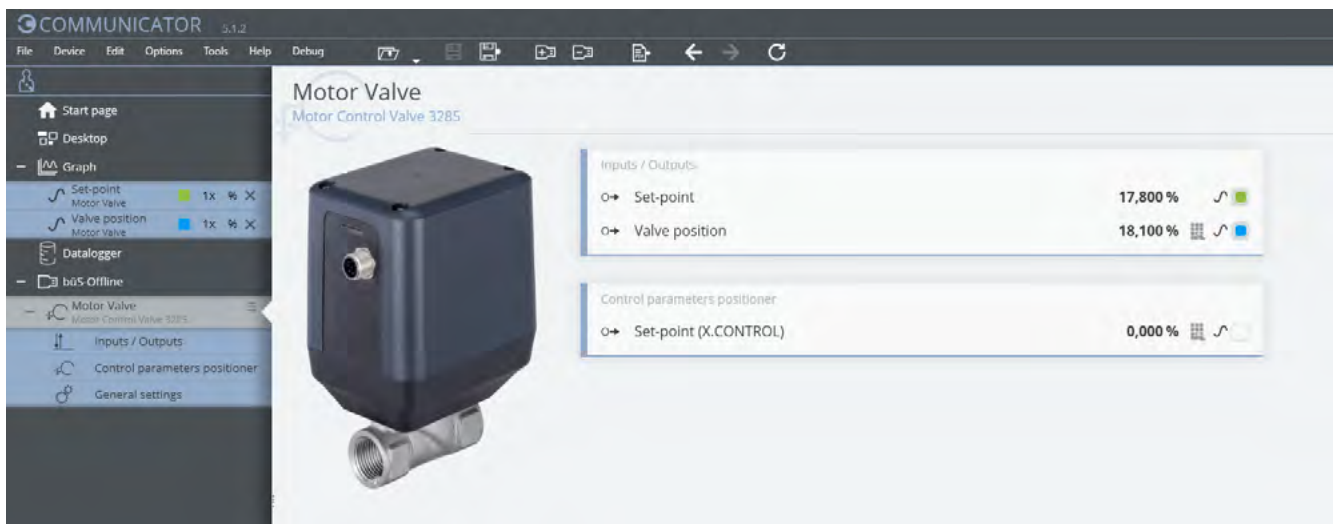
COMMUNICATOR 5.1.2

File Device Edit Options Tools Help Debug

Start page
Desktop
– Graph
Set-point
Motor Valve
1x
Valve position
Motor Valve
1x
Datalogger
– büS Offline
– Motor Valve
Motor Control Valve 3285
Inputs / Outputs
Control parameters positioner
General settings

Motor Valve
Motor Control Valve 3285

Inputs / Outputs
Set-point 17,800 %
Valve position 18,100 %

Control parameters positioner
Set-point (X.CONTROL) 0,000 %